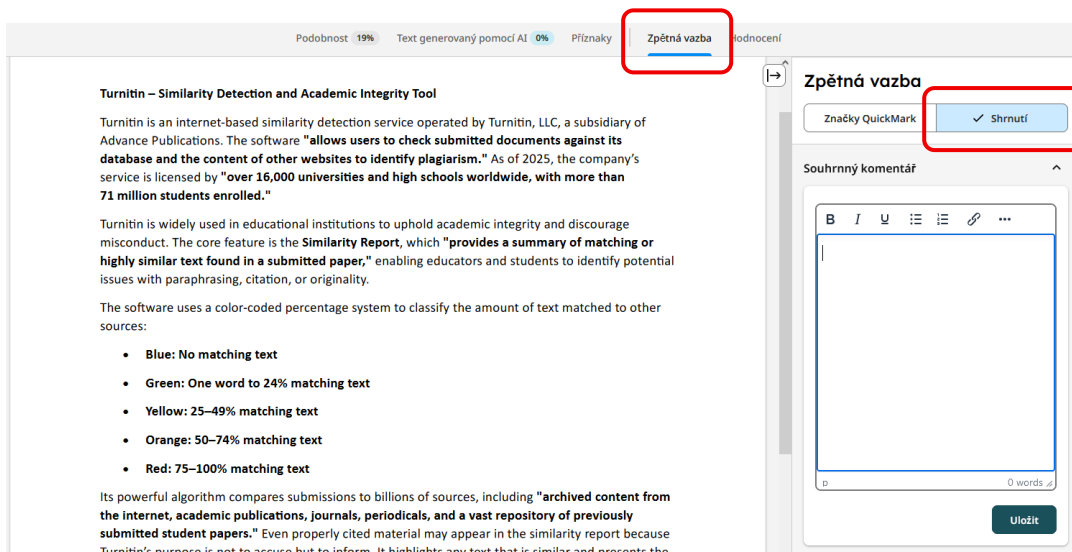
Podobnost 19% Text generovaný pomocí AI 0% Příznaky Zpětná vazba Hodnocení

Turnitin – Similarity Detection and Academic Integrity Tool

Turnitin is an internet-based similarity detection service operated by Turnitin, LLC, a subsidiary of Advance Publications. The software **"allows users to check submitted documents against its database and the content of other websites to identify plagiarism."** As of 2025, the company's service is licensed by **"over 16,000 universities and high schools worldwide, with more than 71 million students enrolled."**

Turnitin is widely used in educational institutions to uphold academic integrity and discourage misconduct. The core feature is the **Similarity Report**, which **"provides a summary of matching or highly similar text found in a submitted paper,"** enabling educators and students to identify potential issues with paraphrasing, citation, or originality.

The software uses a color-coded percentage system to classify the amount of text matched to other sources:

- **Blue: No matching text**
- **Green: One word to 24% matching text**
- **Yellow: 25–49% matching text**
- **Orange: 50–74% matching text**
- **Red: 75–100% matching text**

Its powerful algorithm compares submissions to billions of sources, including **"archived content from the internet, academic publications, journals, periodicals, and a vast repository of previously submitted student papers."** Even properly cited material may appear in the similarity report because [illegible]

Zpětná vazba

Značky QuickMark
Shrnutí

Souhrnný komentář

B I U

p
0 words

Uložit